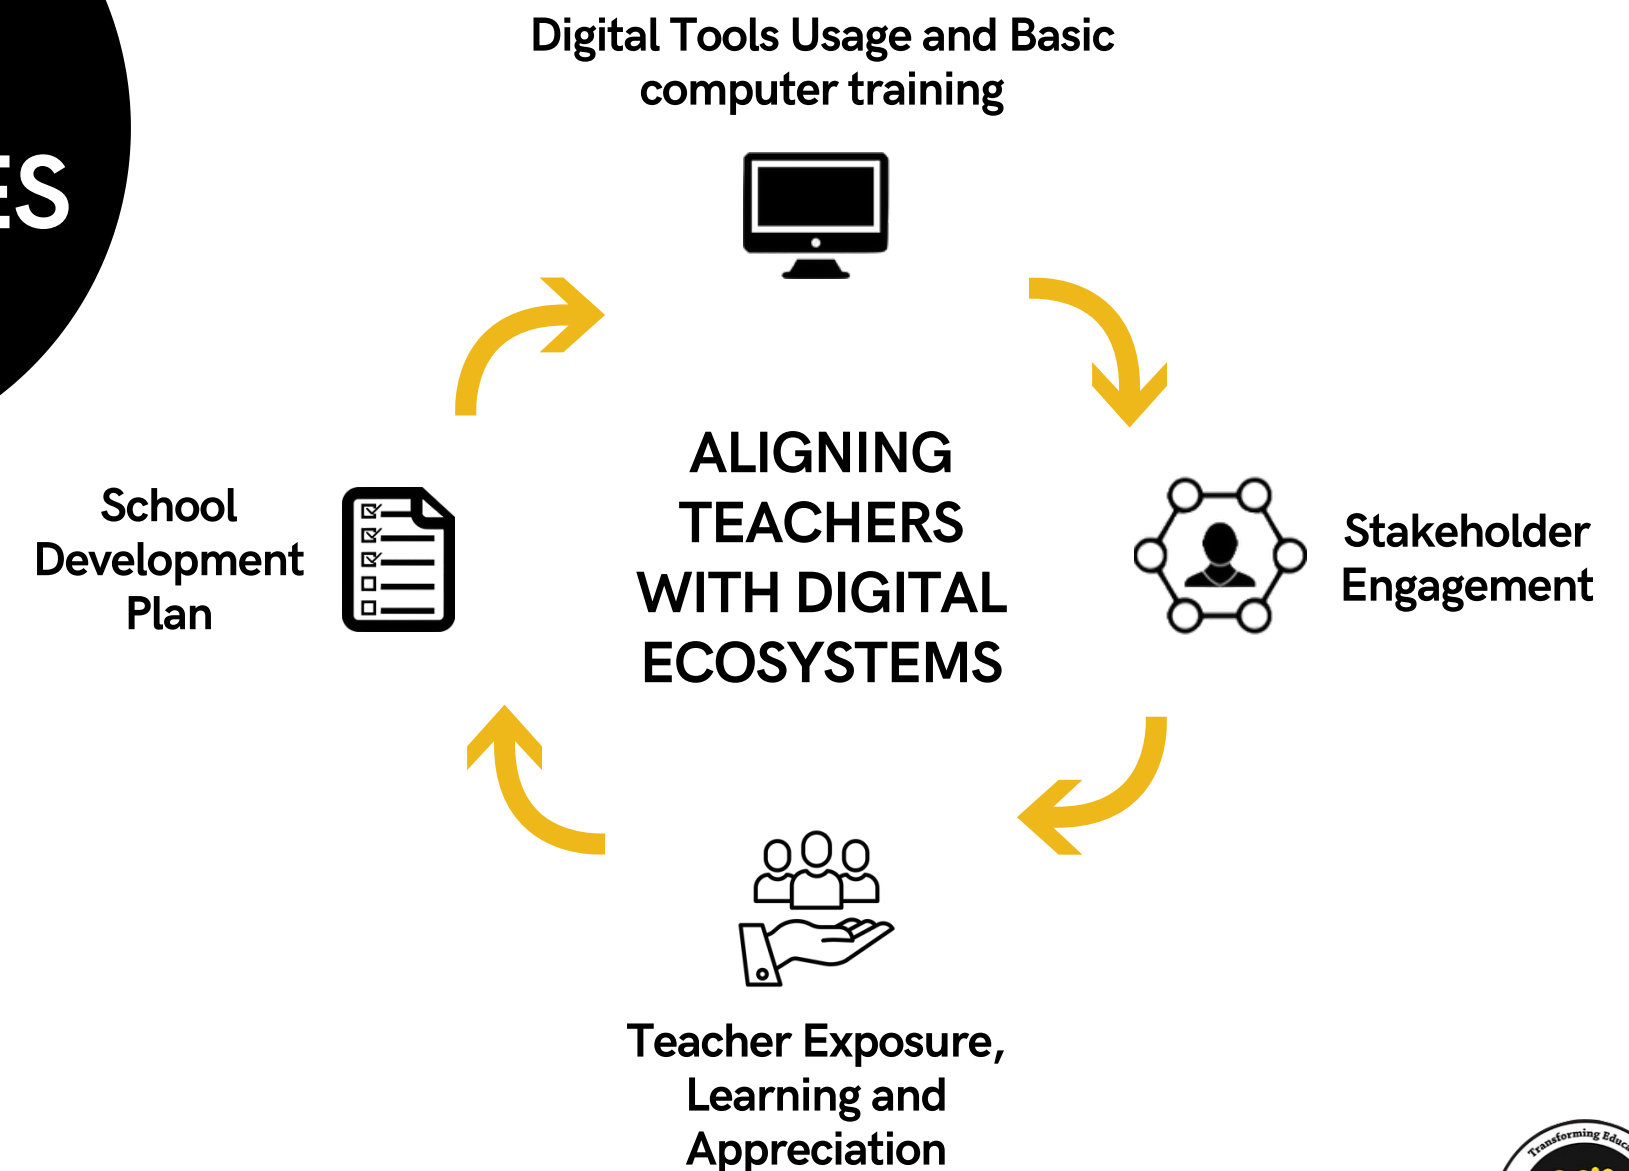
ES

Digital Tools Usage and Basic computer training

ALIGNING TEACHERS WITH DIGITAL ECOSYSTEMS

School Development Plan

Stakeholder Engagement

Teacher Exposure, Learning and Appreciation

Transforming Educa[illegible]